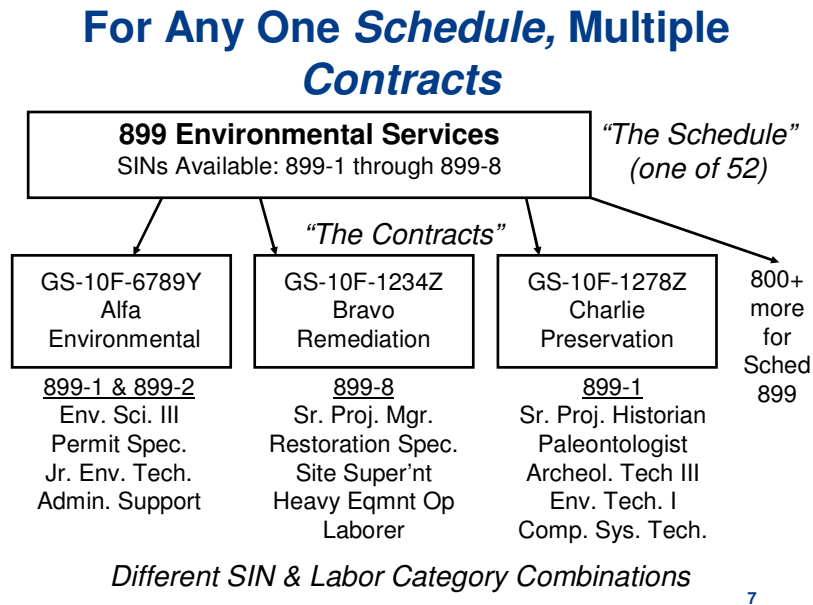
For Any One *Schedule,* Multiple *Contracts*

899 Environmental Services
SINs Available: 899-1 through 899-8

"The Schedule" (one of 52)

"The Contracts"

GS-10F-6789Y
Alfa
Environmental

899-1 & 899-2
Env. Sci. III
Permit Spec.
Jr. Env. Tech.
Admin. Support

GS-10F-1234Z
Bravo
Remediation

899-8
Sr. Proj. Mgr.
Restoration Spec.
Site Super'nt
Heavy Eqmnt Op
Laborer

GS-10F-1278Z
Charlie
Preservation

899-1
Sr. Proj. Historian
Paleontologist
Archeol. Tech III
Env. Tech. I
Comp. Sys. Tech.

800+ more for Sched 899

*Different SIN & Labor Category Combinations*

7